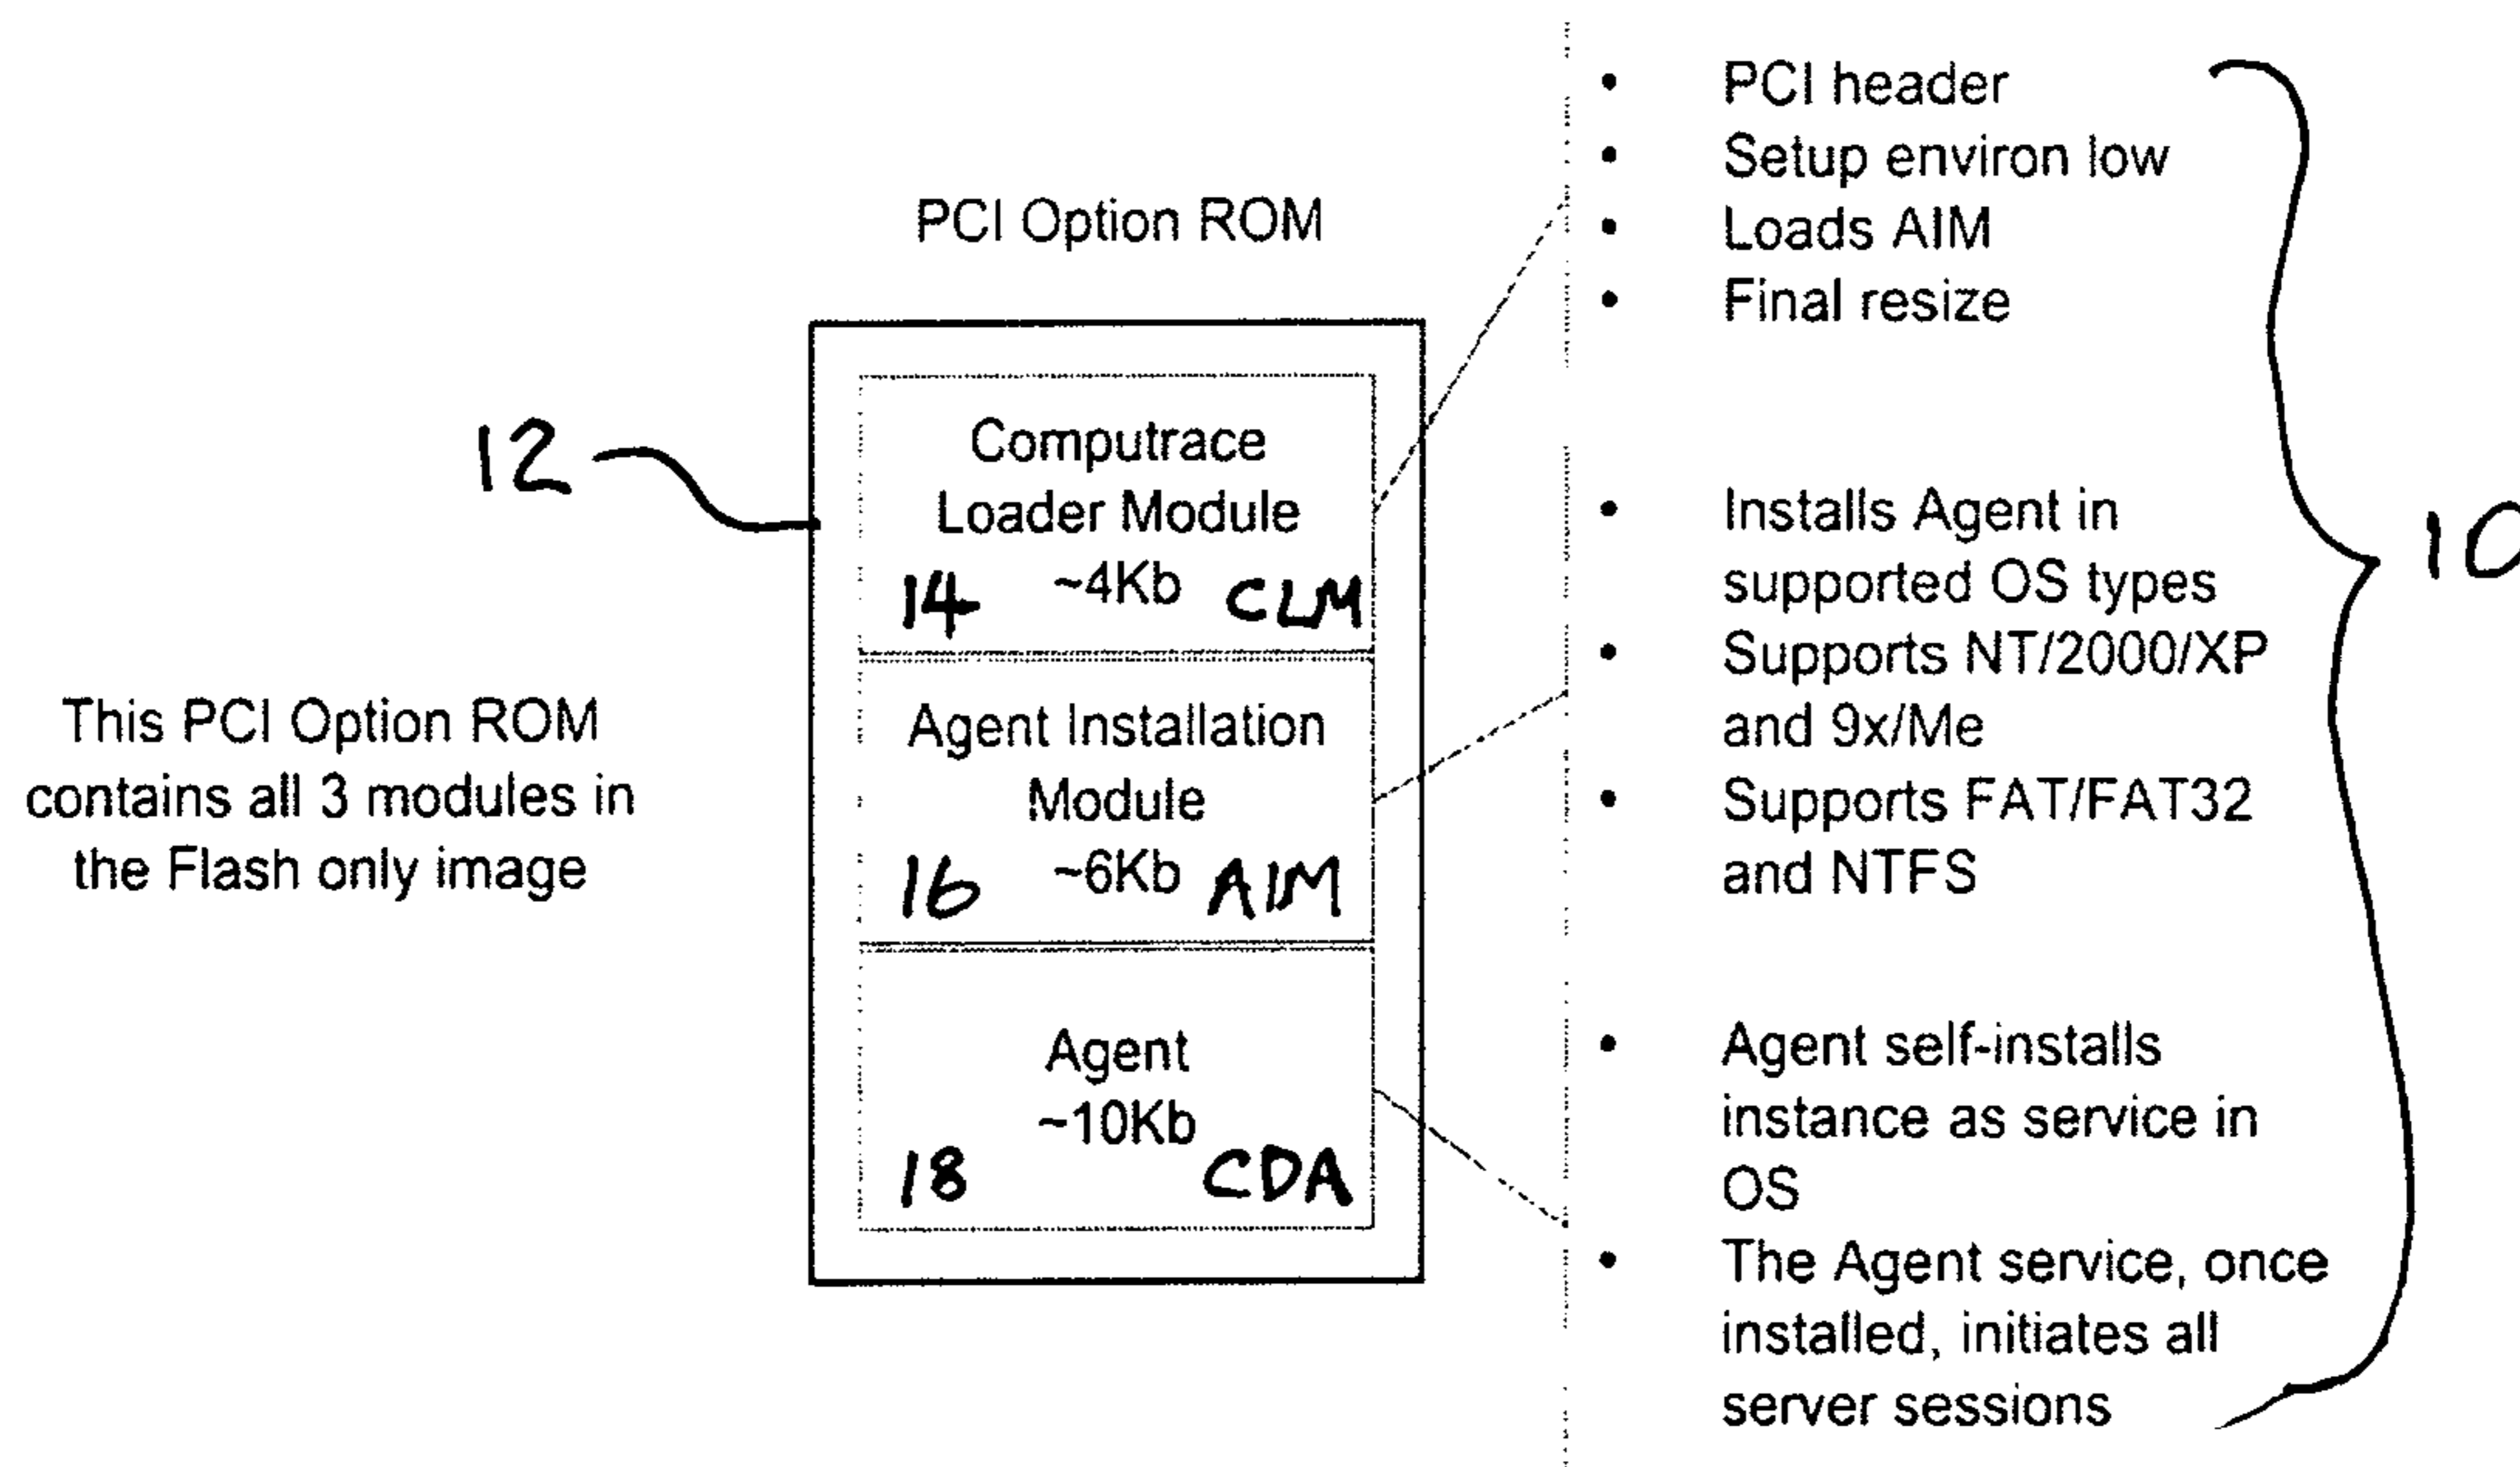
PCI Option ROM

12

Computrace Loader Module
14 ~4Kb CLM

Agent Installation Module
16 ~6Kb AIM

Agent
~10Kb
18 CDA

This PCI Option ROM contains all 3 modules in the Flash only image

• PCI header
• Setup environ low
• Loads AIM
• Final resize

• Installs Agent in supported OS types
• Supports NT/2000/XP and 9x/Me
• Supports FAT/FAT32 and NTFS

• Agent self-installs instance as service in OS
• The Agent service, once installed, initiates all server sessions

10